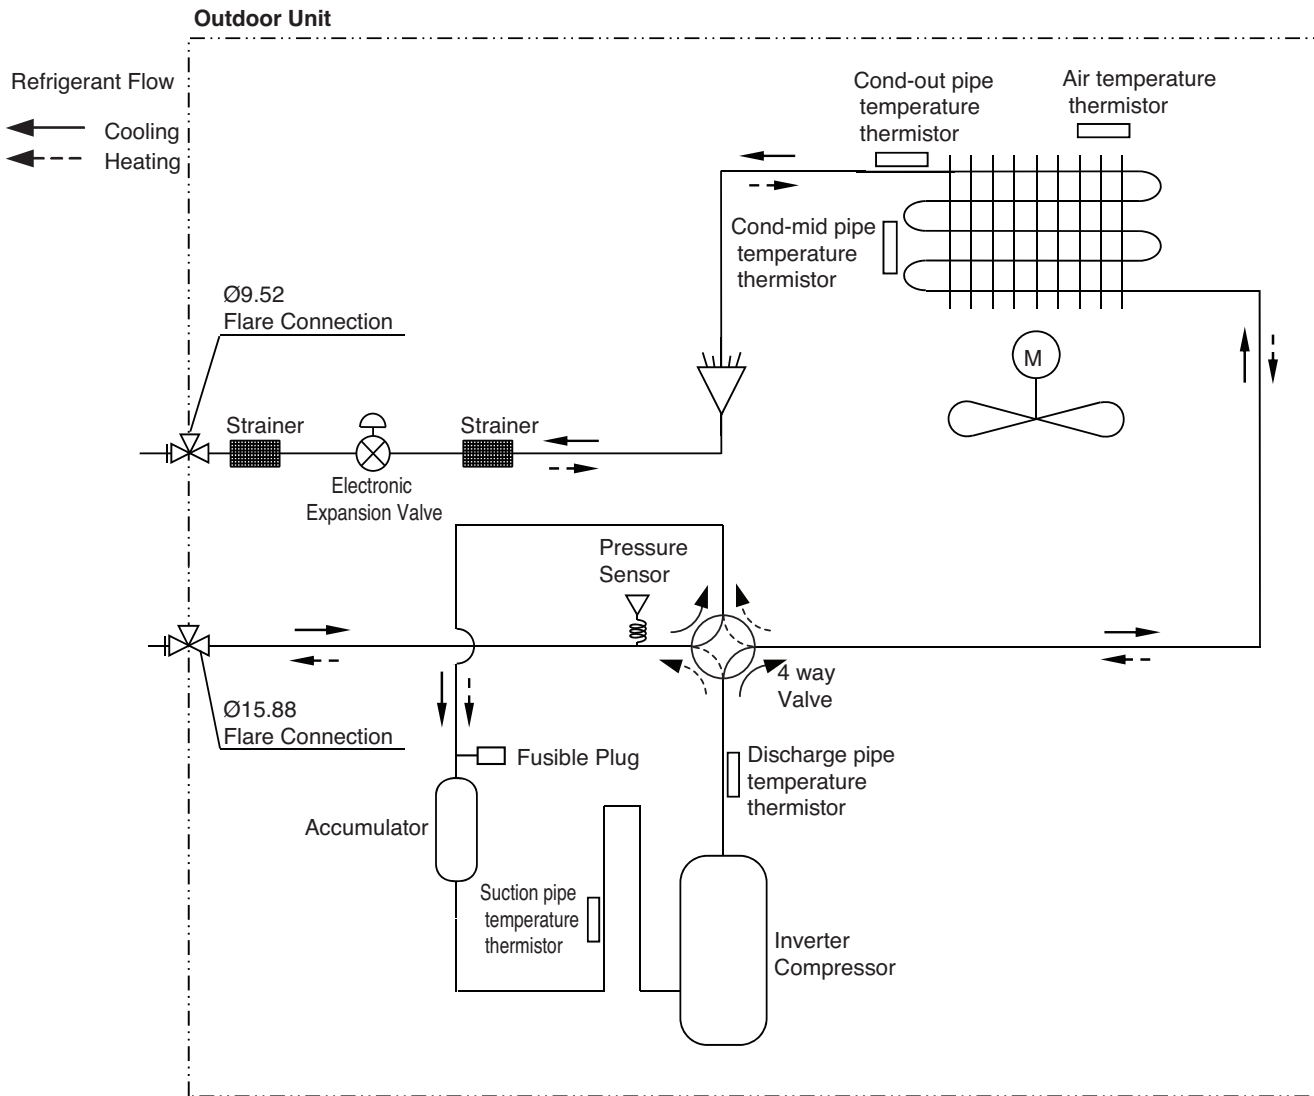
Outdoor Unit

Refrigerant Flow

Cooling

Heating

Cond-out pipe temperature thermistor

Air temperature thermistor

Cond-mid pipe temperature thermistor

Ø9.52
Flare Connection

M

Strainer

Strainer

Electronic
Expansion Valve

Pressure
Sensor

4 way
Valve

Ø15.88
Flare Connection

Fusible Plug

Discharge pipe temperature thermistor

Accumulator

Suction pipe temperature thermistor

Inverter
Compressor